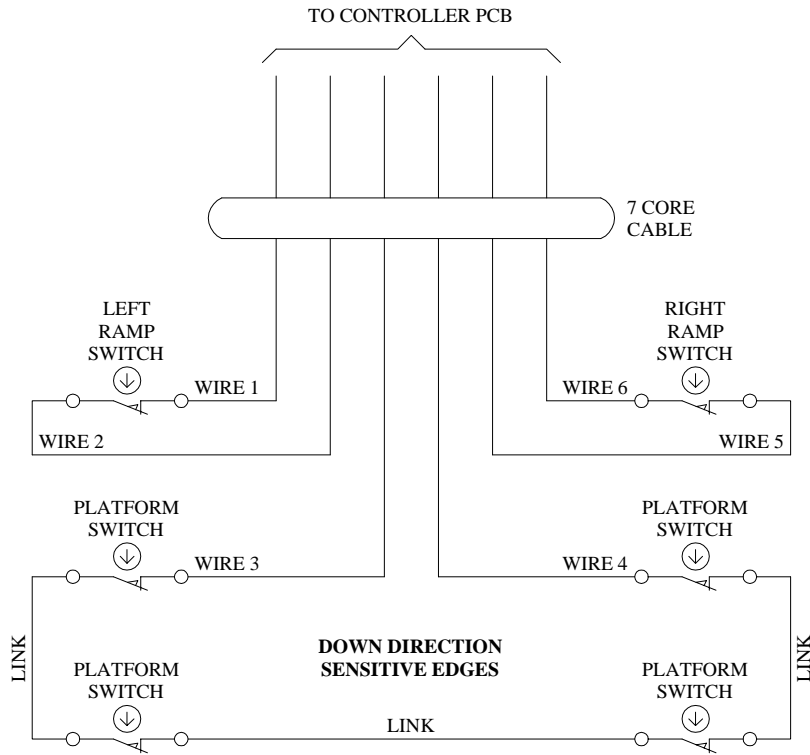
TO CONTROLLER PCB

7 CORE CABLE

LEFT RAMP SWITCH

WIRE 1

WIRE 2

RIGHT RAMP SWITCH

WIRE 6

WIRE 5

PLATFORM SWITCH

WIRE 3

PLATFORM SWITCH

WIRE 4

LINK

DOWN DIRECTION SENSITIVE EDGES

LINK

PLATFORM SWITCH

PLATFORM SWITCH

LINK